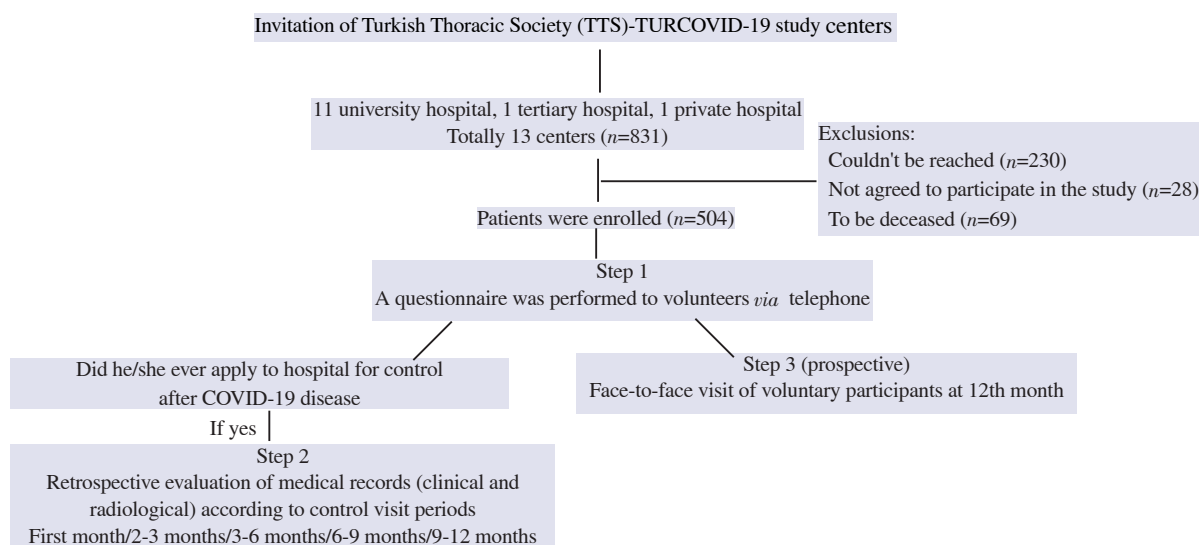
Invitation of Turkish Thoracic Society (TTS)-TURCOVID-19 study centers

11 university hospital, 1 tertiary hospital, 1 private hospital
Totally 13 centers ($n$=831)

Exclusions:
Couldn't be reached ($n$=230)
Not agreed to participate in the study ($n$=28)
To be deceased ($n$=69)

Patients were enrolled ($n$=504)

Step 1
A questionnaire was performed to volunteers *via* telephone

Did he/she ever apply to hospital for control after COVID-19 disease

If yes

Step 2
Retrospective evaluation of medical records (clinical and radiological) according to control visit periods
First month/2-3 months/3-6 months/6-9 months/9-12 months

Step 3 (prospective)
Face-to-face visit of voluntary participants at 12th month